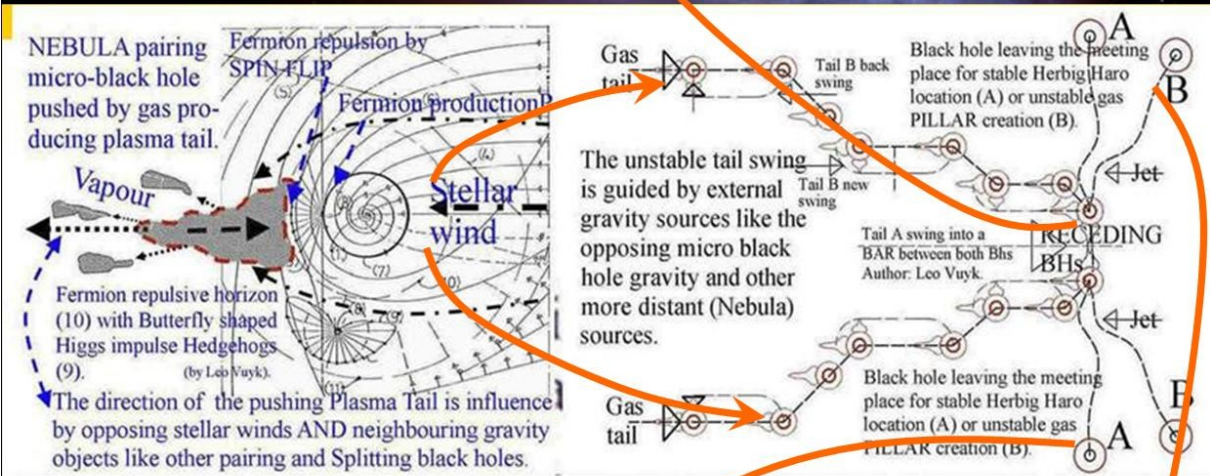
NEBULA pairing micro-black hole pushed by gas producing plasma tail.

Fermion repulsion by SPIN FLIP

Fermion productionP

Vapour

Stellar wind

(5)

(4)

(8)

(1)

(7)

(10)

(9)

(11)

Fermion repulsive horizon (10) with Butterfly shaped Higgs impulse Hedgehogs (9).

(by Leo Vuyk).

The direction of the pushing Plasma Tail is influence by opposing stellar winds AND neighbouring gravity objects like other pairing and Splitting black holes.

Gas tail

Tail B back swing

Black hole leaving the meeting place for stable Herbig Haro location (A) or unstable gas PILLAR creation (B).

A

B

The unstable tail swing is guided by external gravity sources like the opposing micro black hole gravity and other more distant (Nebula) sources.

Tail B new swing

Jet

Tail A swing into a BAR between both Bhs
Author: Leo Vuyk.

RECEDING BHs

Jet

Black hole leaving the meeting place for stable Herbig Haro location (A) or unstable gas PILLAR creation (B).

Gas tail

A

B